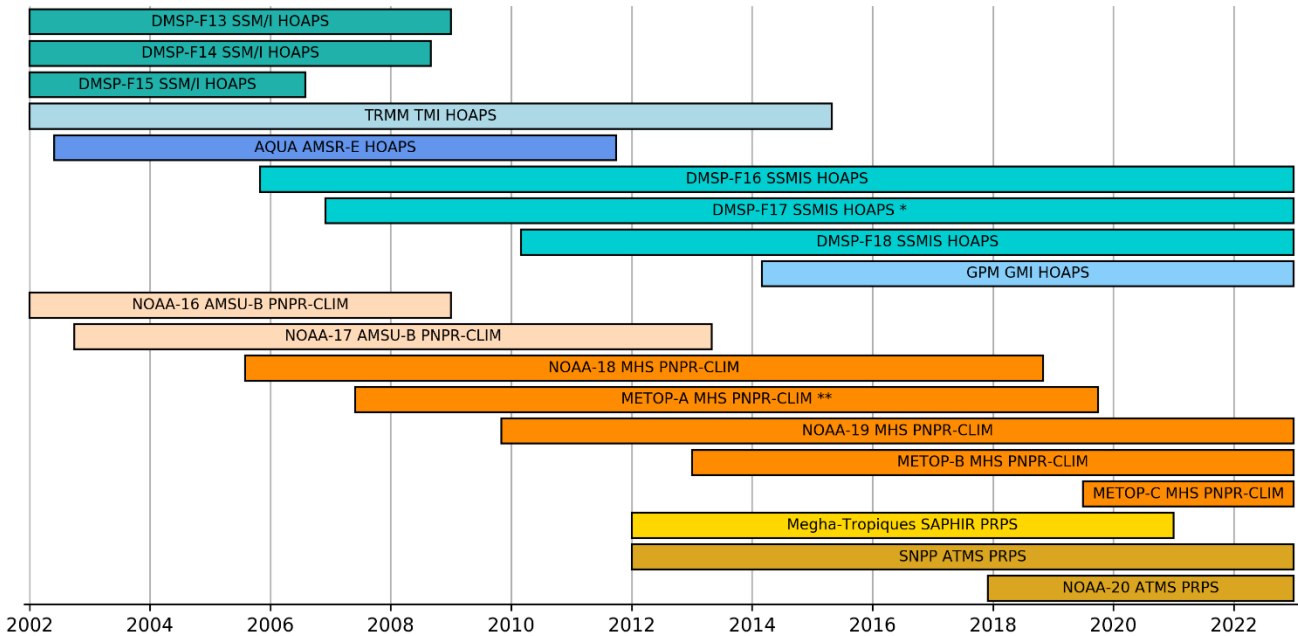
DMSP-F13 SSM/I HOAPS
DMSP-F14 SSM/I HOAPS
DMSP-F15 SSM/I HOAPS
TRMM TMI HOAPS
AQUA AMSR-E HOAPS
DMSP-F16 SSMIS HOAPS
DMSP-F17 SSMIS HOAPS *
DMSP-F18 SSMIS HOAPS
GPM GMI HOAPS
NOAA-16 AMSU-B PNPR-CLIM
NOAA-17 AMSU-B PNPR-CLIM
NOAA-18 MHS PNPR-CLIM
METOP-A MHS PNPR-CLIM **
NOAA-19 MHS PNPR-CLIM
METOP-B MHS PNPR-CLIM
METOP-C MHS PNPR-CLIM
Megha-Tropiques SAPHIR PRPS
SNPP ATMS PRPS
NOAA-20 ATMS PRPS
2002 2004 2006 2008 2010 2012 2014 2016 2018 2020 2022